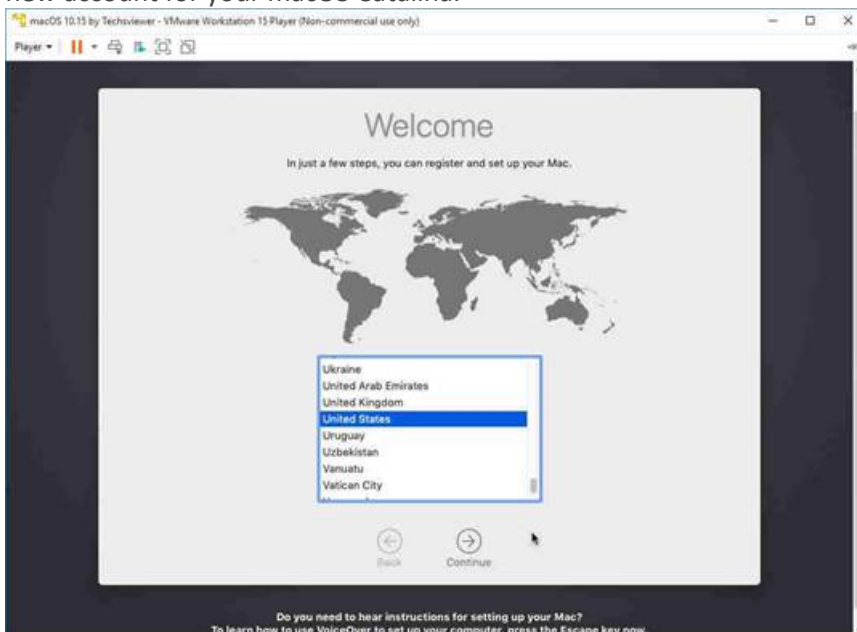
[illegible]

macOS 10.15 by Techsviewer - VMware Workstation 15 Player (Non-commercial use only)

Player ▾

Welcome

In just a few steps, you can register and set up your Mac.

Ukraine
United Arab Emirates
United Kingdom
United States
Uruguay
Uzbekistan
Vanuatu
Vatican City
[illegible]

Back

Continue

Do you need to hear instructions for setting up your Mac?
To learn how to use VoiceOver to set up your computer, press the Escape key now.